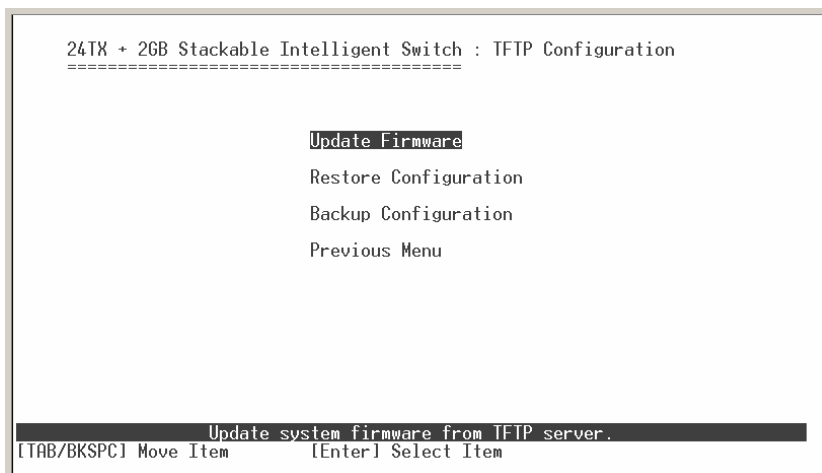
24TX + 2GB Stackable Intelligent Switch : TFTP Configuration
======================================

Update Firmware

Restore Configuration

Backup Configuration

Previous Menu

Update system firmware from TFTP server.
[TAB/BKSPC] Move Item [Enter] Select Item